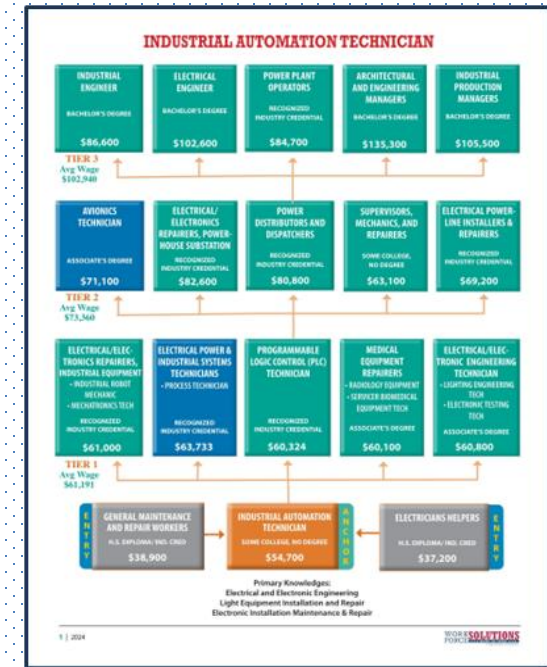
INDUSTRIAL AUTOMATION TECHNICIAN

INDUSTRIAL ENGINEER
BACHELOR'S DEGREE
$86,600

ELECTRICAL ENGINEER
BACHELOR'S DEGREE
$102,600

POWER PLANT OPERATORS
RECOGNIZED INDUSTRY CREDENTIAL
$84,700

ARCHITECTURAL AND ENGINEERING MANAGERS
BACHELOR'S DEGREE
$135,300

INDUSTRIAL PRODUCTION MANAGERS
BACHELOR'S DEGREE
$105,500

TIER 3
Avg Wage
$102,940

AVIONICS TECHNICIAN
ASSOCIATE'S DEGREE
$71,100

ELECTRICAL/ELECTRONICS REPAIRERS, POWERHOUSE SUBSTATION
RECOGNIZED INDUSTRY CREDENTIAL
$82,600

POWER DISTRIBUTORS AND DISPATCHERS
RECOGNIZED INDUSTRY CREDENTIAL
$80,800

SUPERVISORS, MECHANICS, AND REPAIRERS
SOME COLLEGE, NO DEGREE
$63,100

ELECTRICAL POWER-LINE INSTALLERS & REPAIRERS
RECOGNIZED INDUSTRY CREDENTIAL
$69,200

TIER 2
Avg Wage
$73,360

ELECTRICAL/ELECTRONICS REPAIRERS, INDUSTRIAL EQUIPMENT
• INDUSTRIAL ROBOT MECHANIC
• MECHATRONICS TECH
RECOGNIZED INDUSTRY CREDENTIAL
$61,000

ELECTRICAL POWER & INDUSTRIAL SYSTEMS TECHNICIANS
• PROCESS TECHNICIAN
RECOGNIZED INDUSTRY CREDENTIAL
$63,733

PROGRAMMABLE LOGIC CONTROL (PLC) TECHNICIAN
RECOGNIZED INDUSTRY CREDENTIAL
$60,324

MEDICAL EQUIPMENT REPAIRERS
• RADIOLOGY EQUIPMENT
• SERVICER BIOMEDICAL EQUIPMENT TECH
ASSOCIATE'S DEGREE
$60,100

ELECTRICAL/ELECTRONIC ENGINEERING TECHNICIAN
• LIGHTING ENGINEERING TECH
• ELECTRONIC TESTING TECH
ASSOCIATE'S DEGREE
$60,800

TIER 1
Avg Wage
$61,191

ENTRY
GENERAL MAINTENANCE AND REPAIR WORKERS
H.S. DIPLOMA/ IND. CRED
$38,900

INDUSTRIAL AUTOMATION TECHNICIAN
SOME COLLEGE, NO DEGREE
$54,700
ANCHOR

ELECTRICIANS HELPERS
H.S. DIPLOMA/ IND. CRED
$37,200
ENTRY

Primary Knowledges:
Electrical and Electronic Engineering
Light Equipment Installation and Repair
Electronic Installation Maintenance & Repair

5 | 2024

WORKFORCE SOLUTIONS